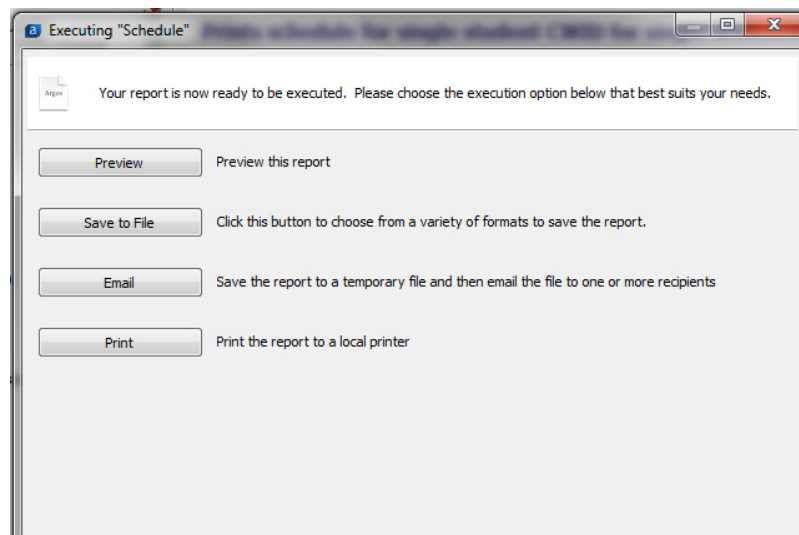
Executing "Schedule" Prints schedule for single student CWID for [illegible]

Argos

Your report is now ready to be executed. Please choose the execution option below that best suits your needs.

Preview
Preview this report

Save to File
Click this button to choose from a variety of formats to save the report.

Email
Save the report to a temporary file and then email the file to one or more recipients

Print
Print the report to a local printer